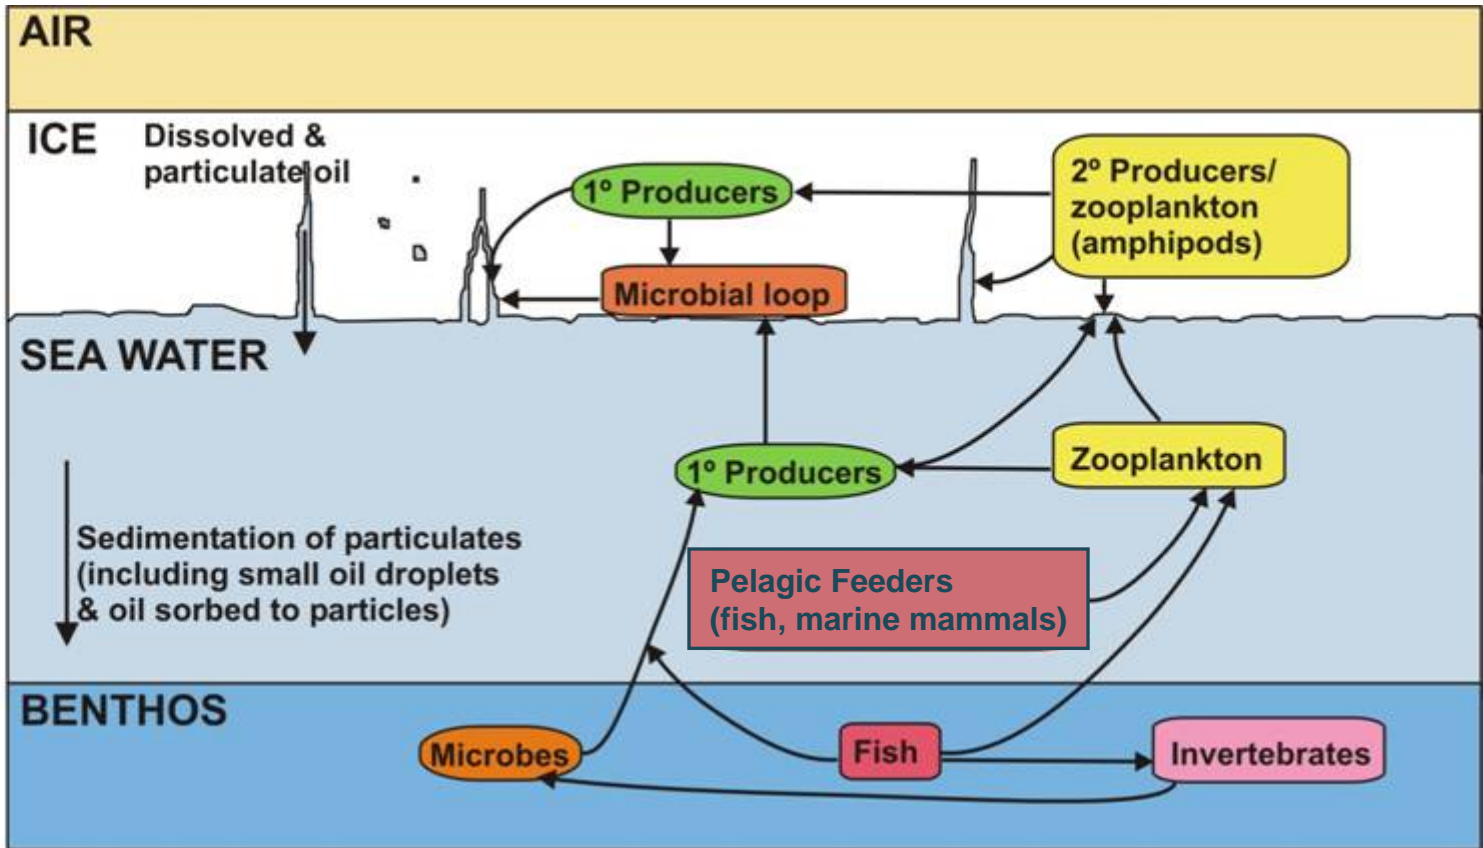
AIR

ICE

Dissolved & particulate oil

1º Producers

Microbial loop

2º Producers/ zooplankton (amphipods)

SEA WATER

1º Producers

Zooplankton

Sedimentation of particulates (including small oil droplets & oil sorbed to particles)

Pelagic Feeders (fish, marine mammals)

BENTHOS

Microbes

Fish

Invertebrates